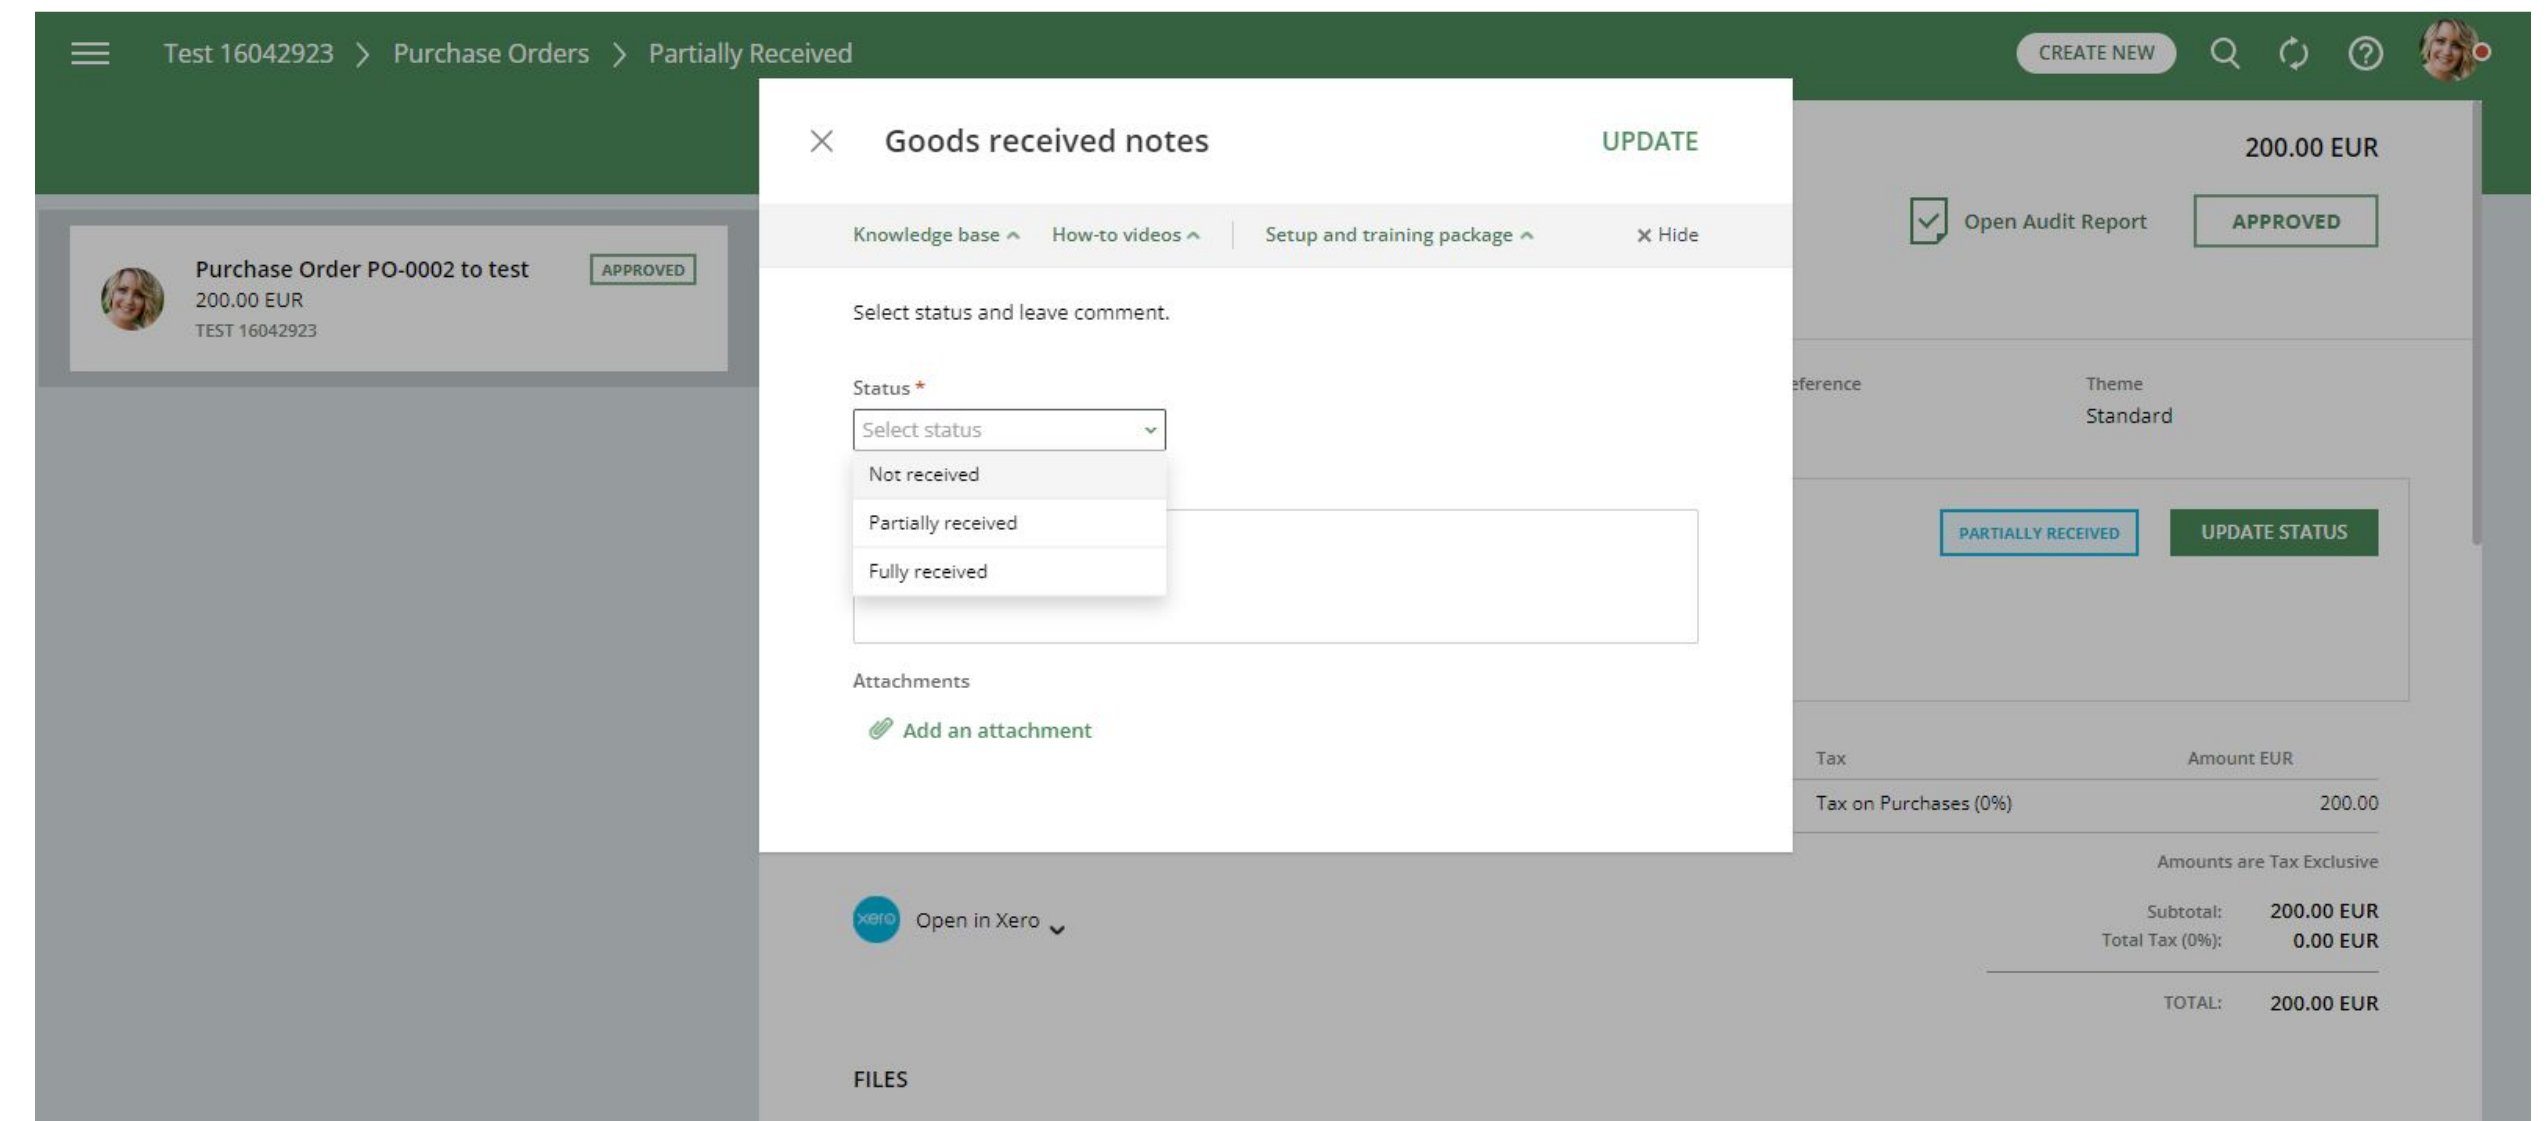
Test 16042923 > Purchase Orders > Partially Received

CREATE NEW

Purchase Order PO-0002 to test
200.00 EUR
TEST 16042923
APPROVED

Goods received notes
UPDATE

Knowledge base How-to videos Setup and training package ✕ Hide

Select status and leave comment.

Status *
Select status
Not received
Partially received
Fully received

Attachments
Add an attachment

200.00 EUR
Open Audit Report
APPROVED

eference
Theme
Standard

PARTIALLY RECEIVED
UPDATE STATUS

| Tax | Amount EUR |
|---|---|
| Tax on Purchases (0%) | 200.00 |

Amounts are Tax Exclusive
Subtotal: 200.00 EUR
Total Tax (0%): 0.00 EUR
TOTAL: 200.00 EUR

xero
Open in Xero

FILES